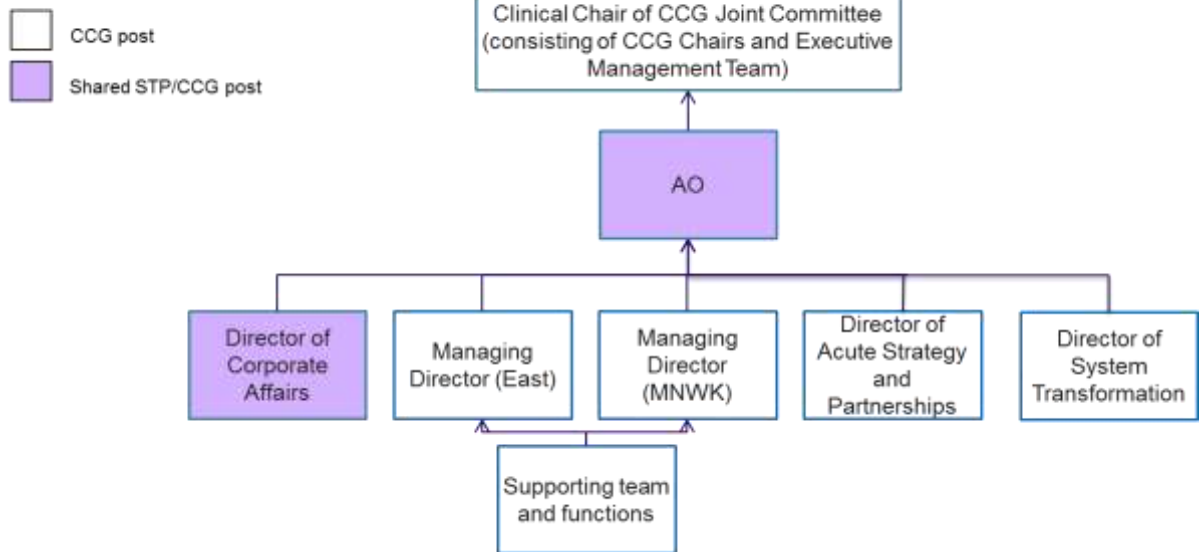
CCG post

Shared STP/CCG post

Clinical Chair of CCG Joint Committee (consisting of CCG Chairs and Executive Management Team)

AO

Director of Corporate Affairs

Managing Director (East)

Managing Director (MNWK)

Director of Acute Strategy and Partnerships

Director of System Transformation

Supporting team and functions